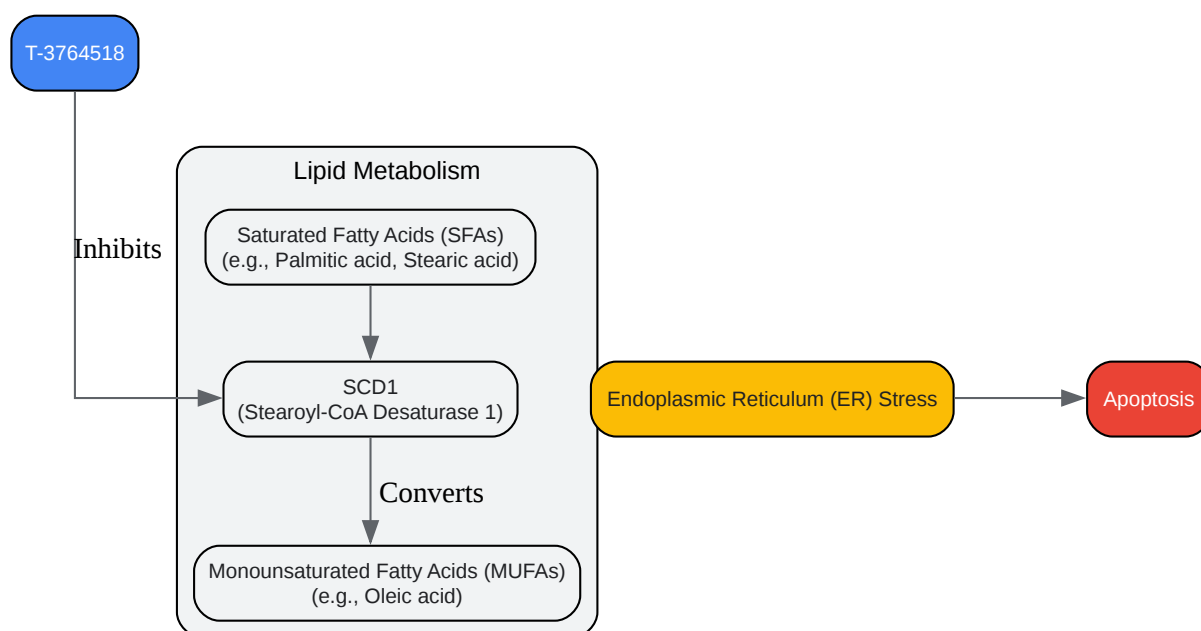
T-3764518

Inhibits

Lipid Metabolism

Saturated Fatty Acids (SFAs)
(e.g., Palmitic acid, Stearic acid)

SCD1
(Stearoyl-CoA Desaturase 1)

Converts

Monounsaturated Fatty Acids (MUFAs)
(e.g., Oleic acid)

Endoplasmic Reticulum (ER) Stress

Apoptosis